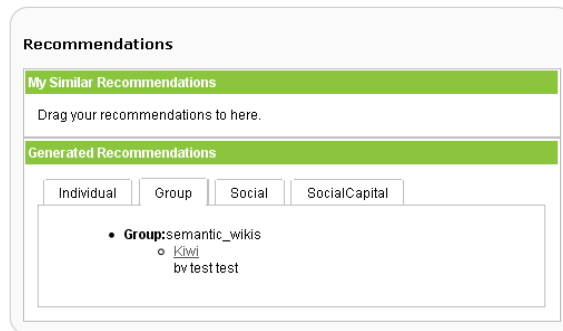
Recommendations

My Similar Recommendations

Drag your recommendations to here.

Generated Recommendations

Individual | Group | Social | SocialCapital

- **Group:**semantic_wikis
  - Kiwi
    by test test